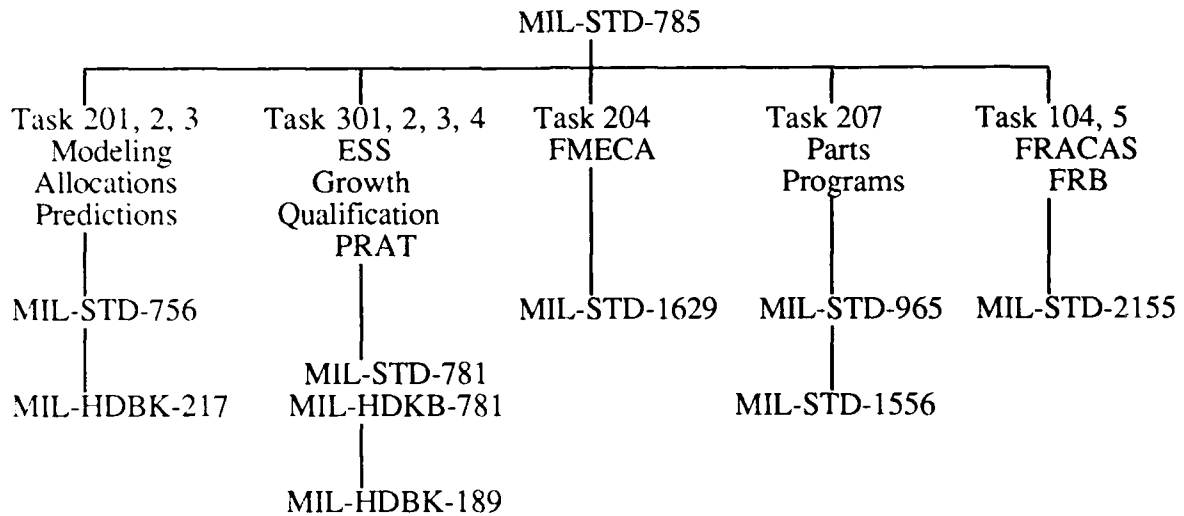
MIL-STD-785

Task 201, 2, 3
Modeling
Allocations
Predictions

MIL-STD-756

MIL-HDBK-217

Task 301, 2, 3, 4
ESS
Growth
Qualification
PRAT

MIL-STD-781
MIL-HDKB-781

MIL-HDBK-189

Task 204
FMECA

MIL-STD-1629

Task 207
Parts
Programs

MIL-STD-965

MIL-STD-1556

Task 104, 5
FRACAS
FRB

MIL-STD-2155